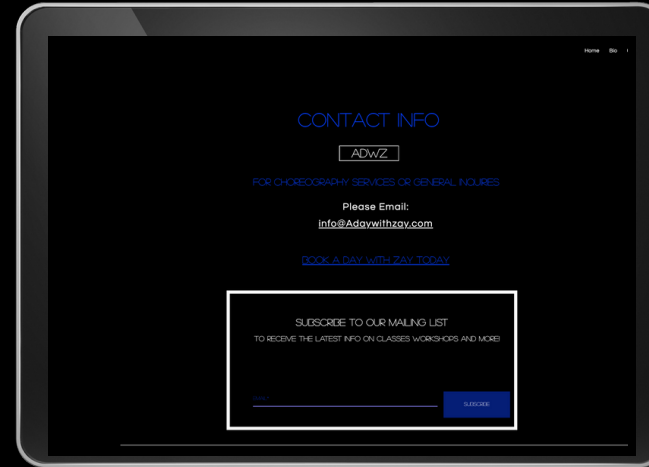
Home Bio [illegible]

CONTACT INFO

ADWZ

FOR CHOREOGRAPHY SERVICES OR GENERAL INQUIRES

Please Email:
info@Adaywithzay.com

BOOK A DAY WITH ZAY TODAY

SUBSCRIBE TO OUR MAILING LIST
TO RECEIVE THE LATEST INFO ON CLASSES WORKSHOPS AND MORE!

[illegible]

SUBSCRIBE